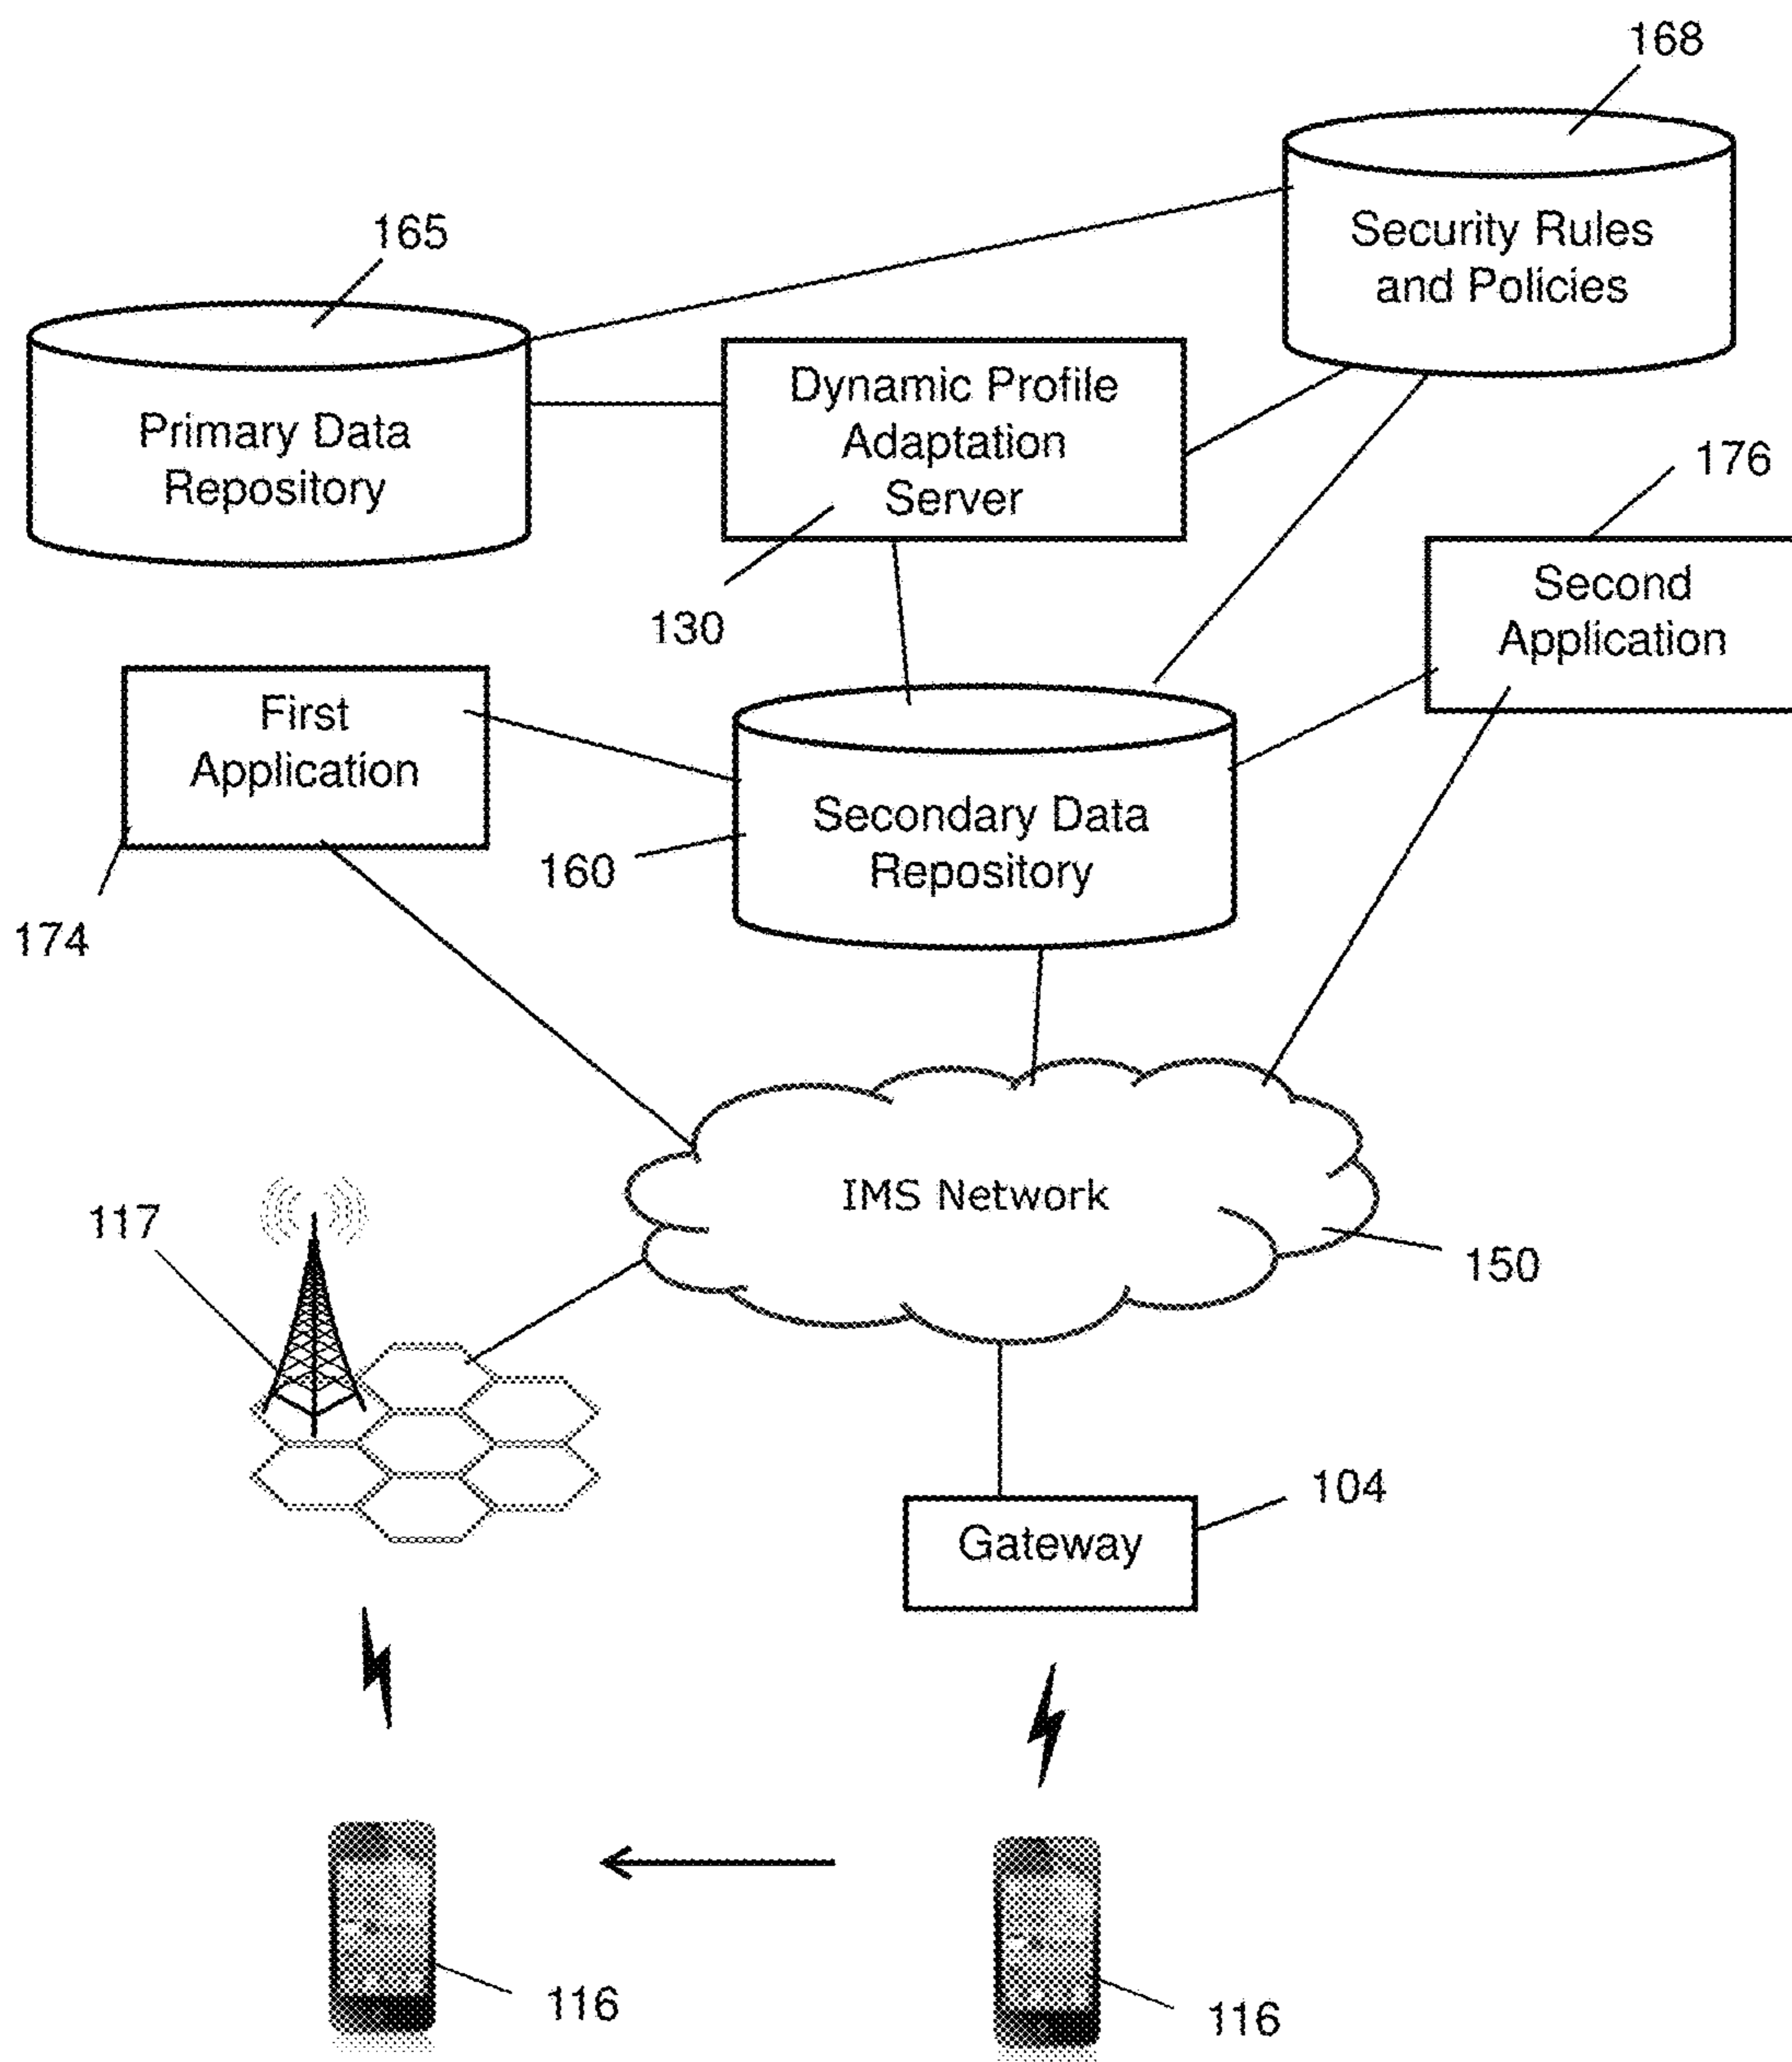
168

165

Security Rules and Policies

Primary Data Repository

Dynamic Profile Adaptation Server

176

130

Second Application

First Application

Secondary Data Repository

160

174

117

IMS Network

150

104

Gateway

116

116